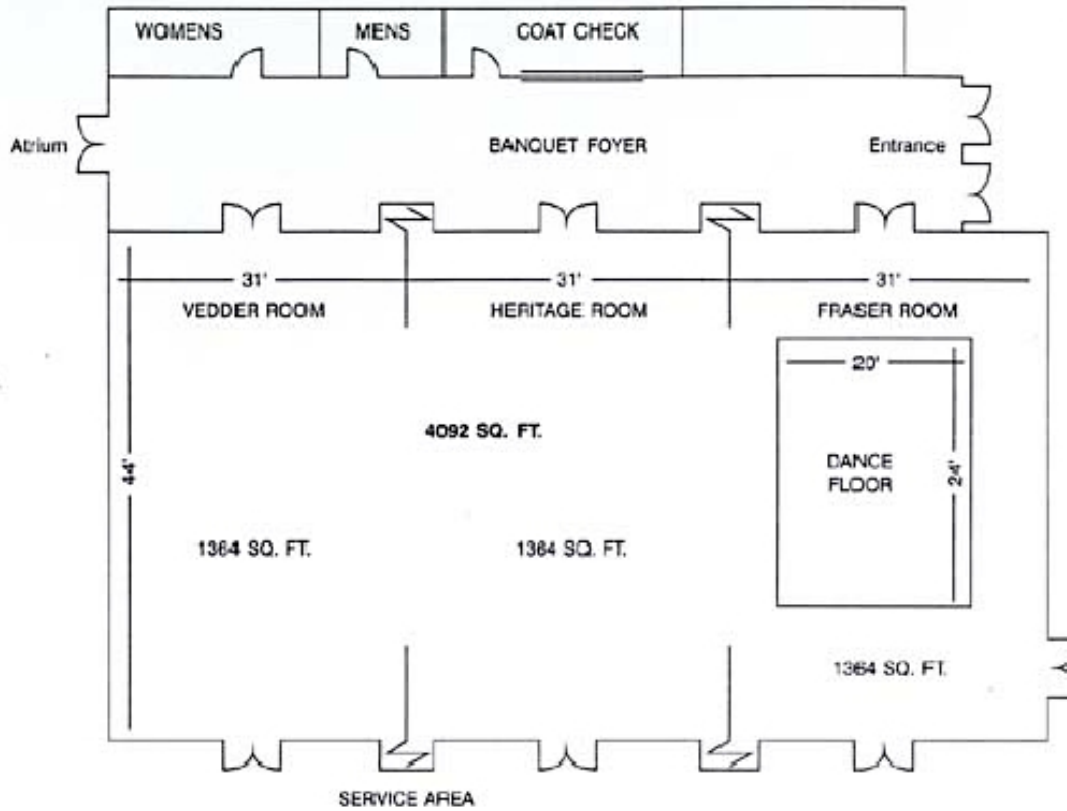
WOMENS
MENS
COAT CHECK

Atrium
BANQUET FOYER
Entrance

31'
31'
31'

VEDDER ROOM
HERITAGE ROOM
FRASER ROOM

20'

4092 SQ. FT.

44'

DANCE FLOOR

24'

1364 SQ. FT.
1364 SQ. FT.

1364 SQ. FT.

SERVICE AREA